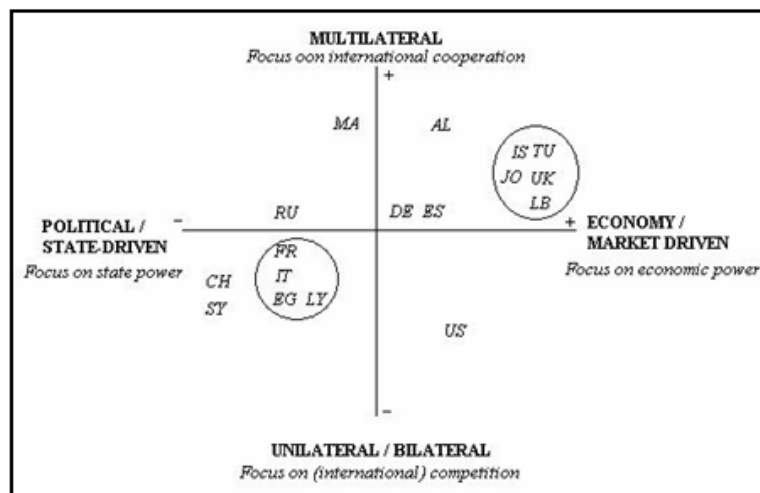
MULTILATERAL
Focus oon international cooperation

+

MA

AL

IS TU
JO UK
LB

POLITICAL / STATE-DRIVEN
Focus on state power

–

RU

DE ES

+

ECONOMY / MARKET DRIVEN
Focus on economic power

FR
IT
EG LY

CH
SY

US

–

UNILATERAL / BILATERAL
Focus on (international) competition